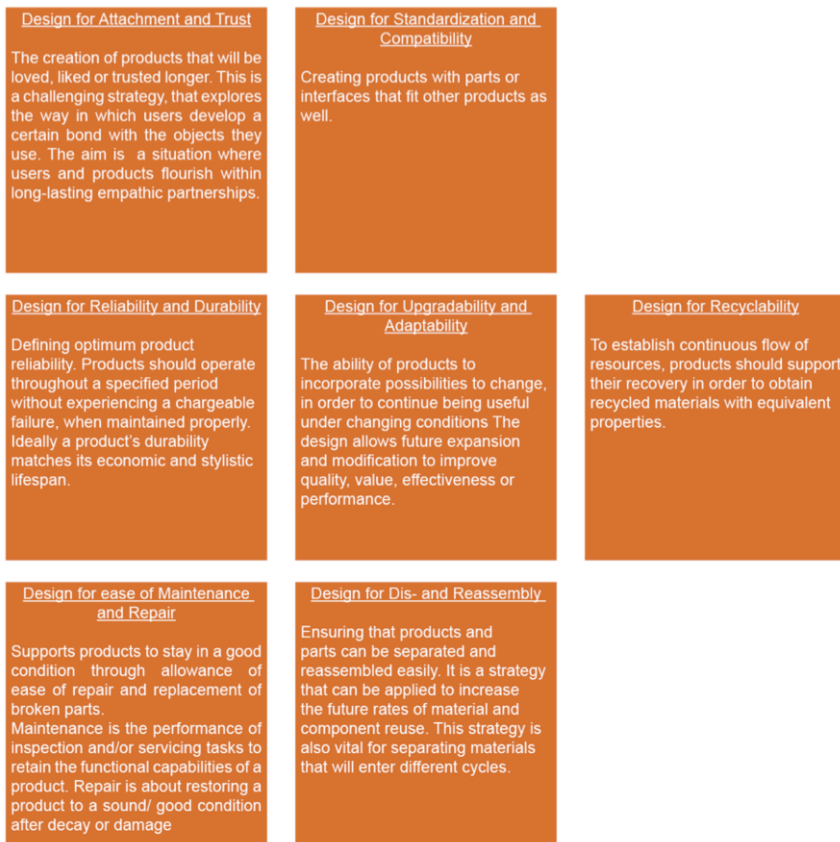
Design for Attachment and Trust

The creation of products that will be loved, liked or trusted longer. This is a challenging strategy, that explores the way in which users develop a certain bond with the objects they use. The aim is a situation where users and products flourish within long-lasting empathic partnerships.

Design for Standardization and Compatibility

Creating products with parts or interfaces that fit other products as well.

Design for Reliability and Durability

Defining optimum product reliability. Products should operate throughout a specified period without experiencing a chargeable failure, when maintained properly. Ideally a product's durability matches its economic and stylistic lifespan.

Design for Upgradability and Adaptability

The ability of products to incorporate possibilities to change, in order to continue being useful under changing conditions The design allows future expansion and modification to improve quality, value, effectiveness or performance.

Design for Recyclability

To establish continuous flow of resources, products should support their recovery in order to obtain recycled materials with equivalent properties.

Design for ease of Maintenance and Repair

Supports products to stay in a good condition through allowance of ease of repair and replacement of broken parts.
Maintenance is the performance of inspection and/or servicing tasks to retain the functional capabilities of a product. Repair is about restoring a product to a sound/ good condition after decay or damage

Design for Dis- and Reassembly

Ensuring that products and parts can be separated and reassembled easily. It is a strategy that can be applied to increase the future rates of material and component reuse. This strategy is also vital for separating materials that will enter different cycles.